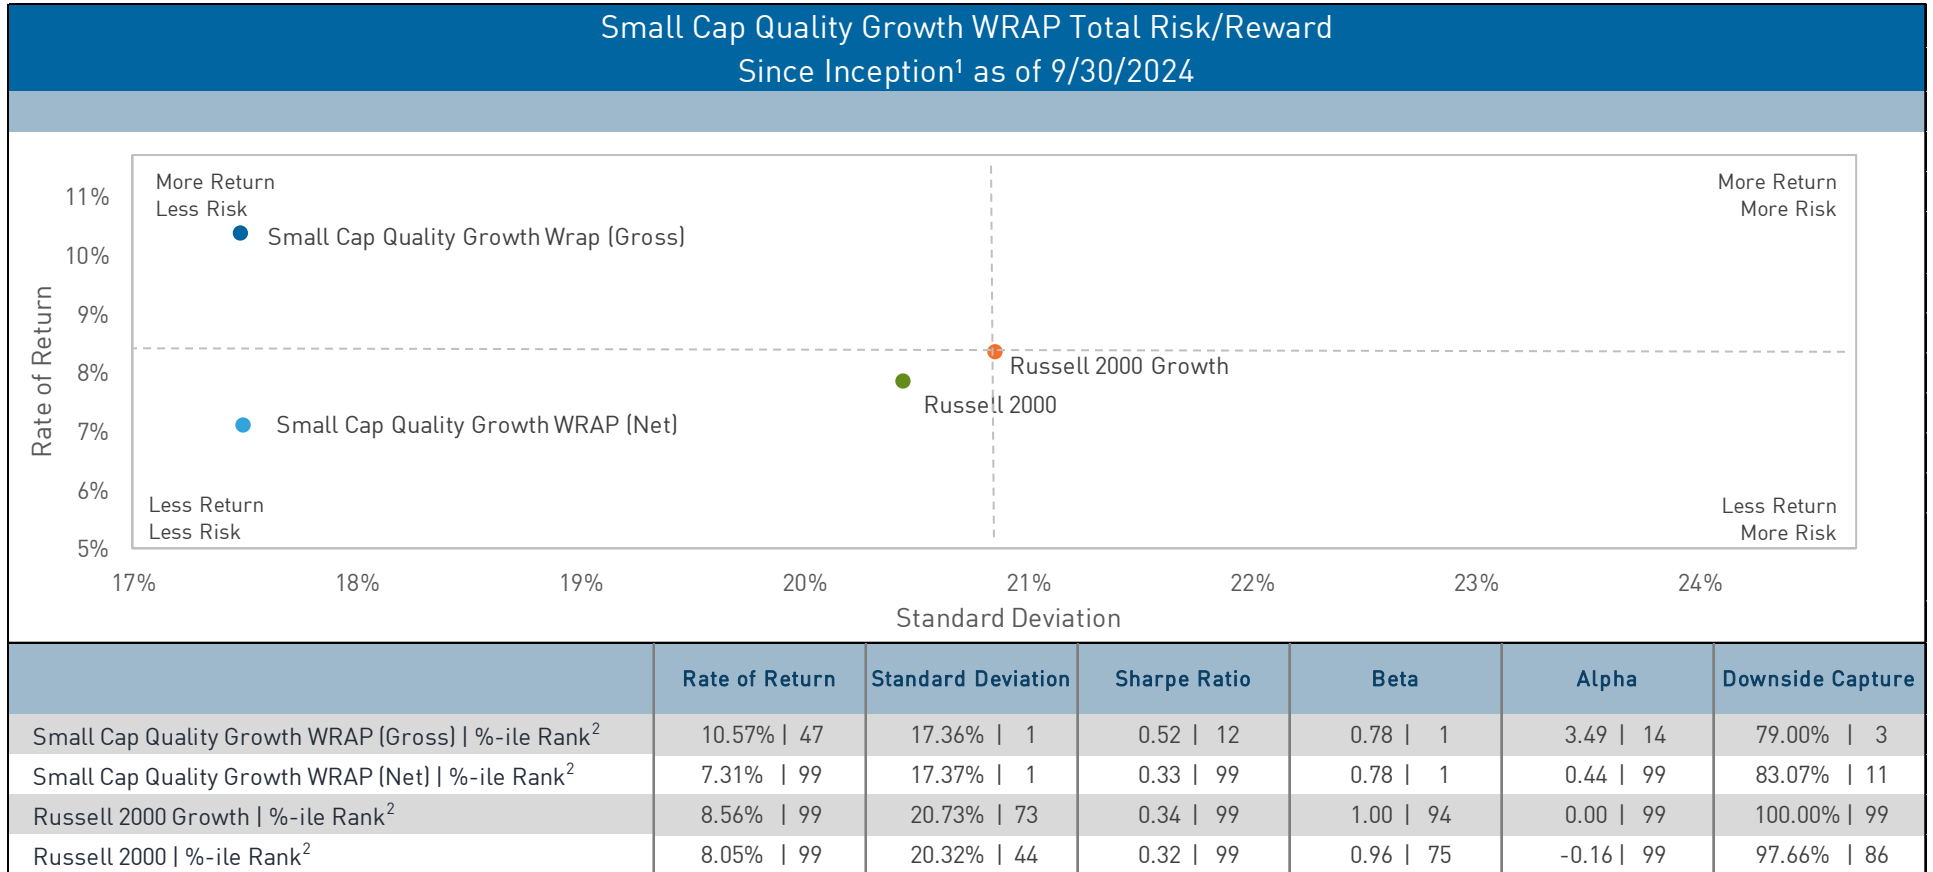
Small Cap Quality Growth WRAP Total Risk/Reward
Since Inception¹ as of 9/30/2024

More Return
Less Risk

More Return
More Risk

Small Cap Quality Growth Wrap (Gross)

Russell 2000 Growth

Russell 2000

Small Cap Quality Growth WRAP (Net)

Less Return
Less Risk

Less Return
More Risk

Rate of Return

11%
10%
9%
8%
7%
6%
5%

17%
18%
19%
20%
21%
22%
23%
24%

Standard Deviation

| | Rate of Return | Standard Deviation | Sharpe Ratio | Beta | Alpha | Downside Capture |
|---|---|---|---|---|---|---|
| Small Cap Quality Growth WRAP (Gross) \| %-ile Rank$^2$ | 10.57% \| 47 | 17.36% \| 1 | 0.52 \| 12 | 0.78 \| 1 | 3.49 \| 14 | 79.00% \| 3 |
| Small Cap Quality Growth WRAP (Net) \| %-ile Rank$^2$ | 7.31% \| 99 | 17.37% \| 1 | 0.33 \| 99 | 0.78 \| 1 | 0.44 \| 99 | 83.07% \| 11 |
| Russell 2000 Growth \| %-ile Rank$^2$ | 8.56% \| 99 | 20.73% \| 73 | 0.34 \| 99 | 1.00 \| 94 | 0.00 \| 99 | 100.00% \| 99 |
| Russell 2000 \| %-ile Rank$^2$ | 8.05% \| 99 | 20.32% \| 44 | 0.32 \| 99 | 0.96 \| 75 | -0.16 \| 99 | 97.66% \| 86 |